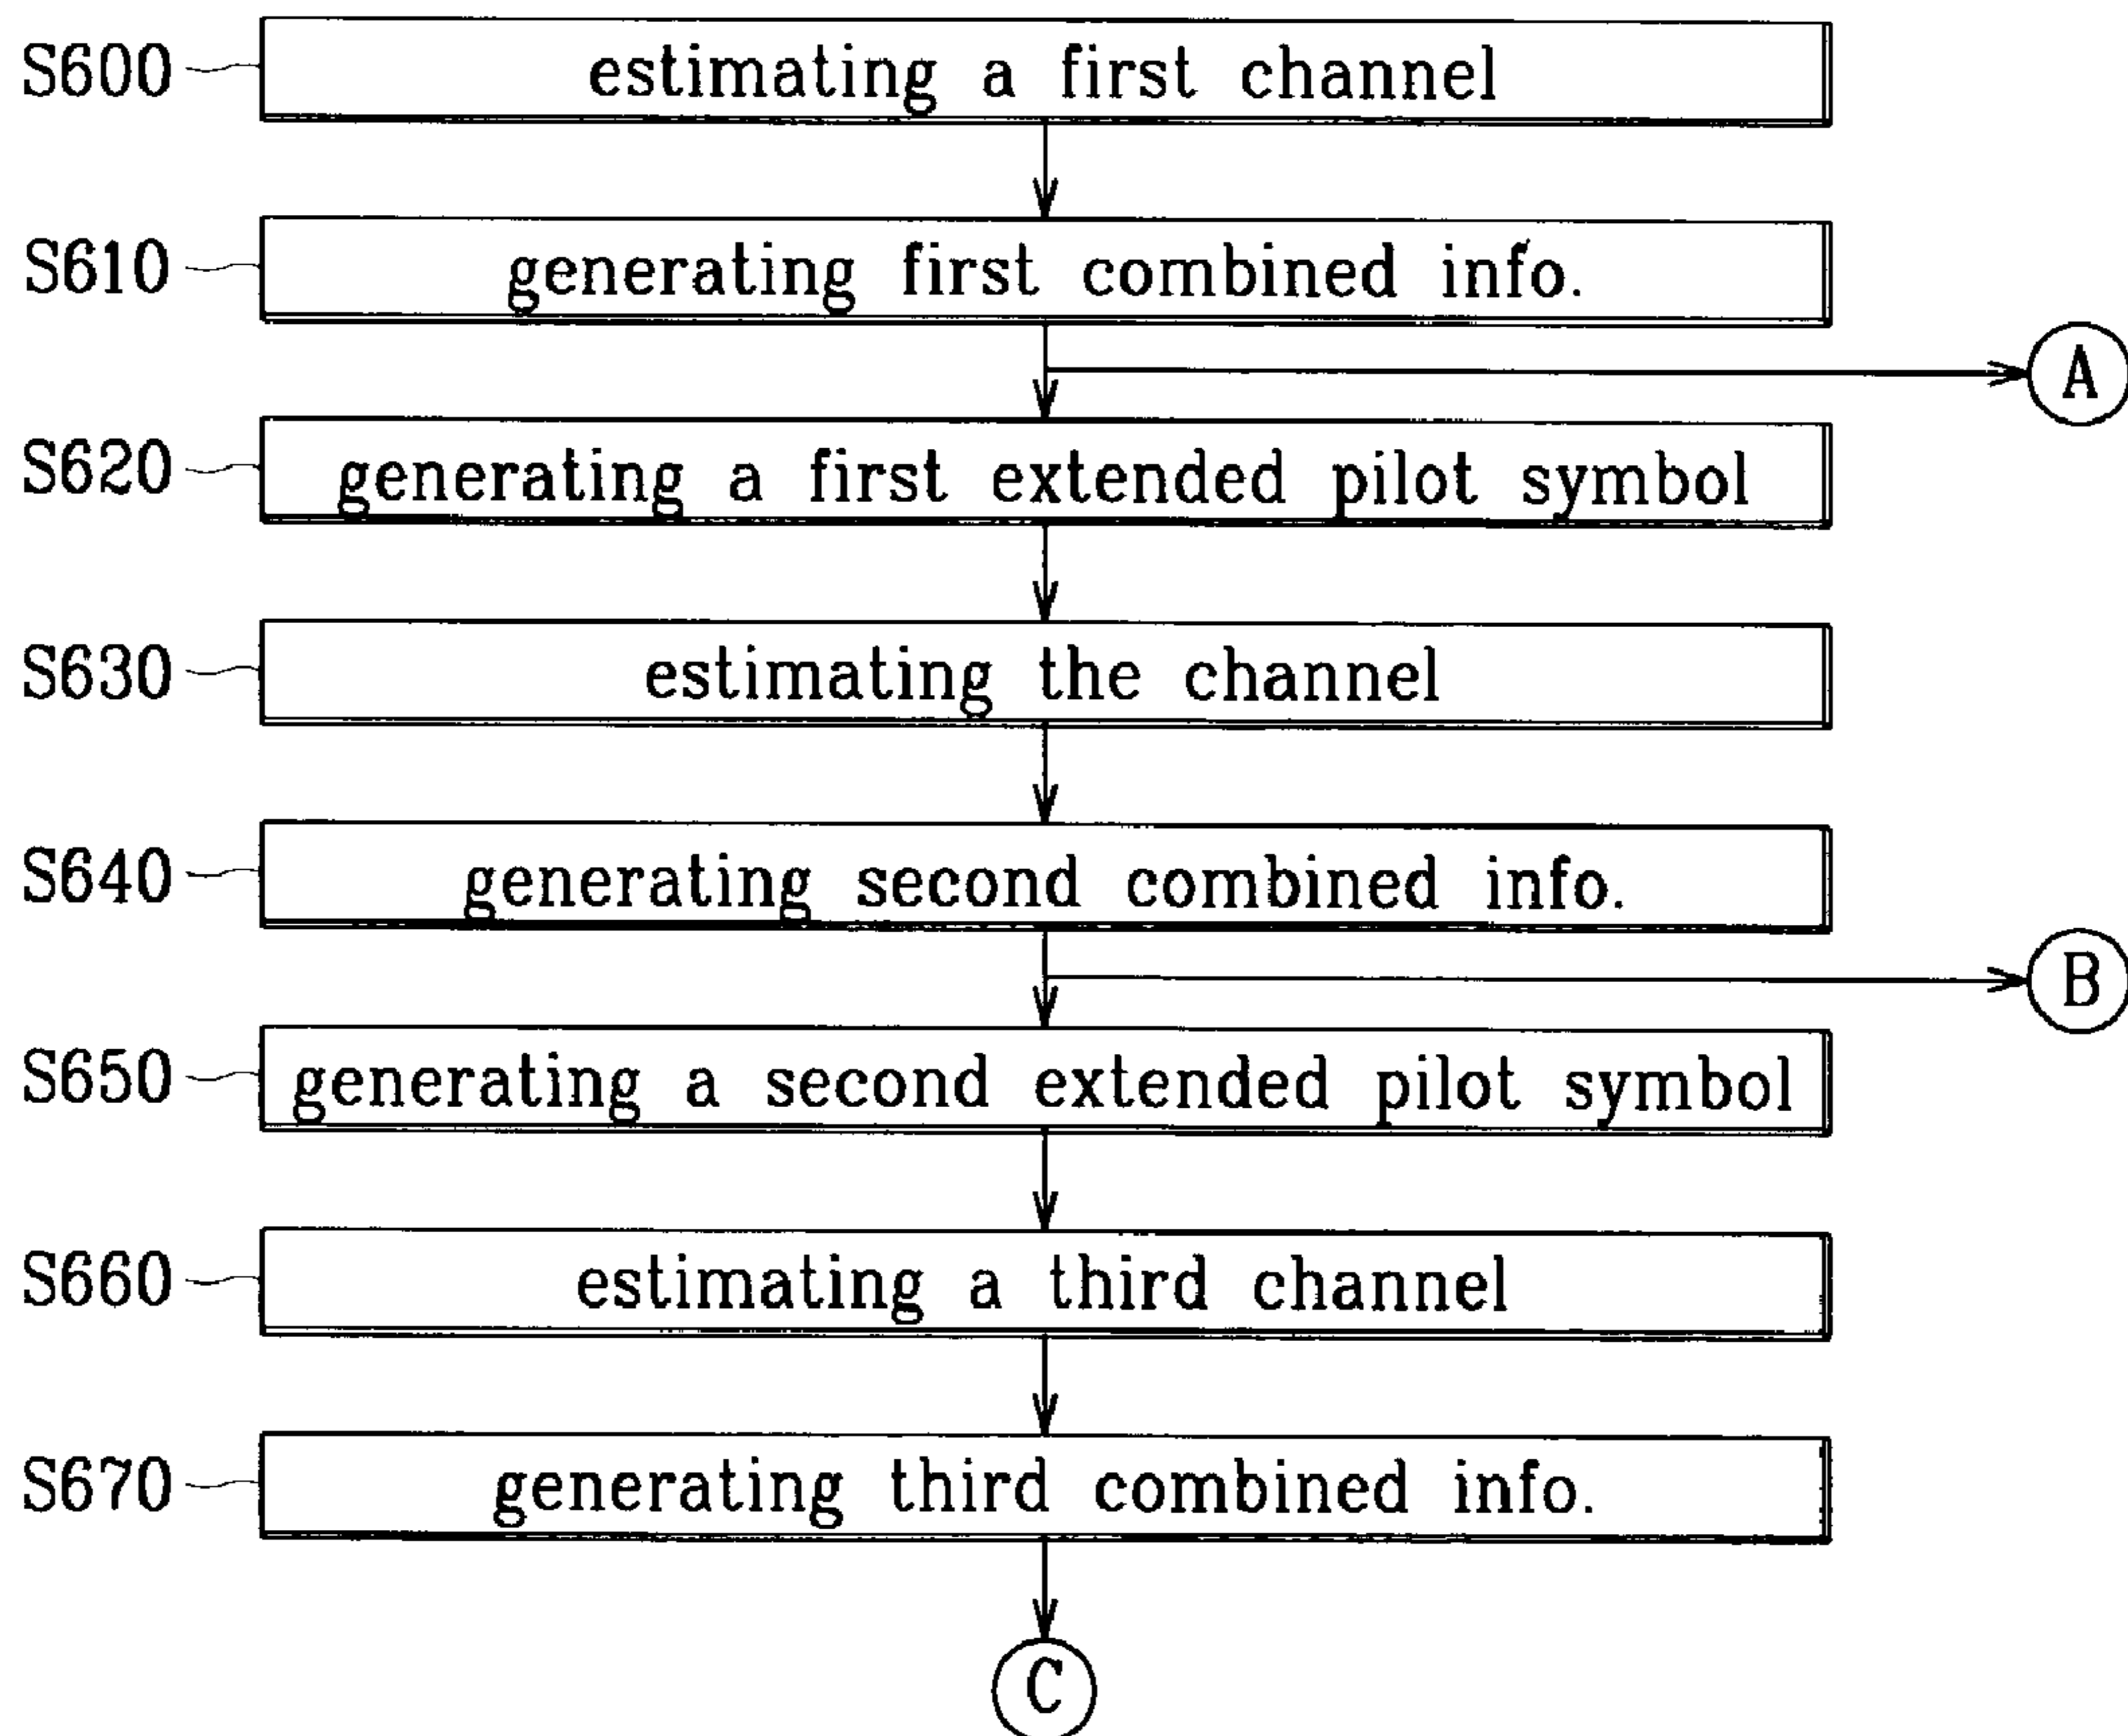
S600 estimating a first channel

S610 generating first combined info.

A

S620 generating a first extended pilot symbol

S630 estimating the channel

S640 generating second combined info.

B

S650 generating a second extended pilot symbol

S660 estimating a third channel

S670 generating third combined info.

C